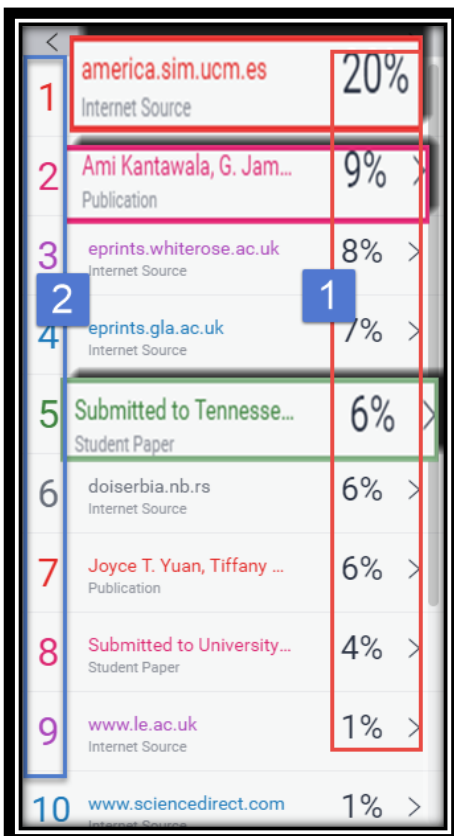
<

1 america.sim.ucm.es
Internet Source
20%

2 Ami Kantawala, G. Jam...
Publication
9% >

3 eprints.whiterose.ac.uk
Internet Source
8% >

2

1

4 eprints.gla.ac.uk
Internet Source
7% >

5 Submitted to Tennesse...
Student Paper
6% >

6 doiserbia.nb.rs
Internet Source
6% >

7 Joyce T. Yuan, Tiffany ...
Publication
6% >

8 Submitted to University...
Student Paper
4% >

9 www.le.ac.uk
Internet Source
1% >

10 www.sciencedirect.com
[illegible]
1% >